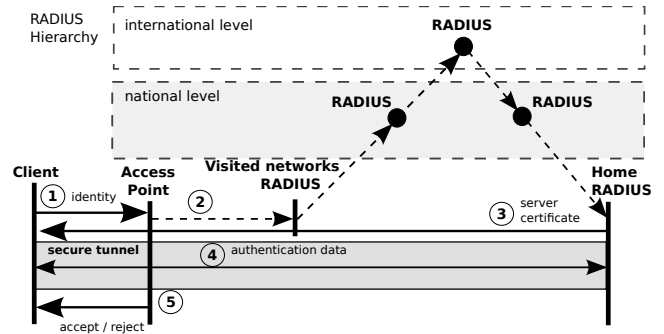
RADIUS Hierarchy

international level

RADIUS

national level

RADIUS

RADIUS

Client

Access Point

Visited networks RADIUS

Home RADIUS

1 identity

2

3 server certificate

secure tunnel

4 authentication data

5

accept / reject